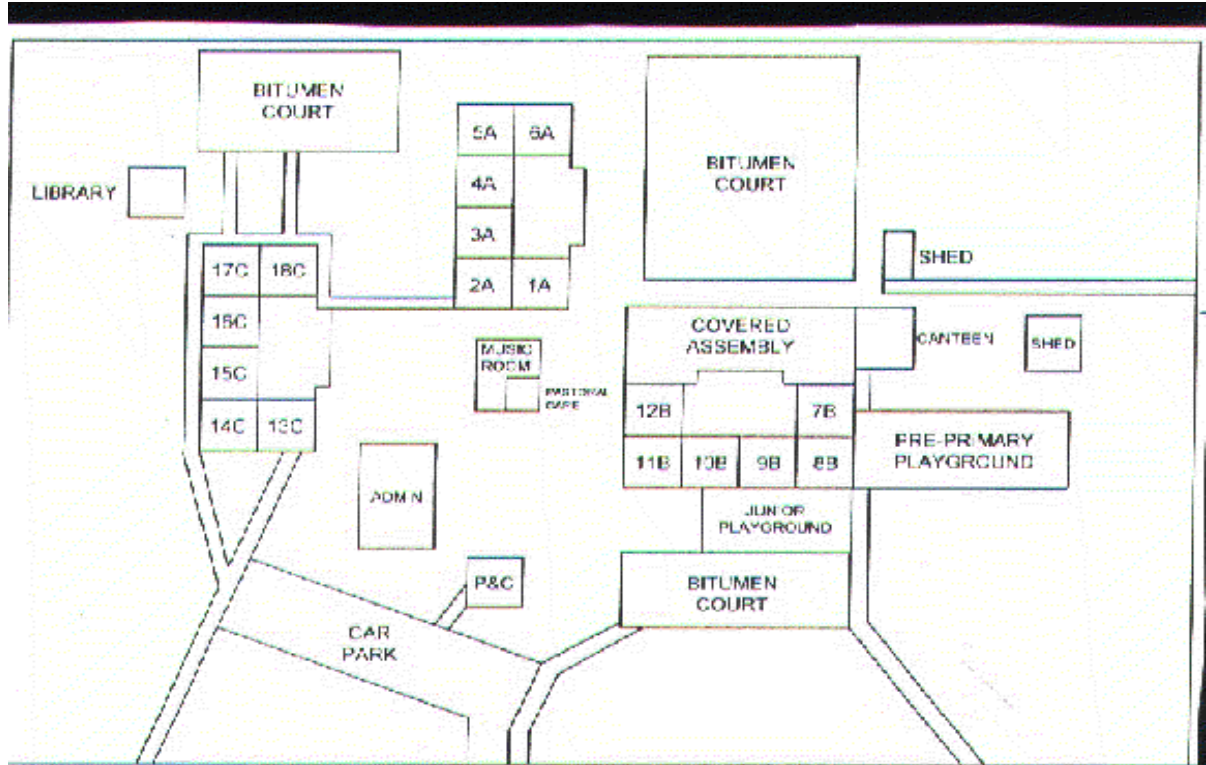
BITUMEN COURT

LIBRARY

5A
6A
4A
3A
2A
1A

BITUMEN COURT

SHED

17C
18C
16C
15C
14C
13C

MUSIC ROOM

PASTORAL CARE

COVERED ASSEMBLY

CANTEEN

SHED

12B
7B
11B
10B
9B
8B

PRE-PRIMARY PLAYGROUND

ADMIN

JUNIOR PLAYGROUND

P&C

BITUMEN COURT

CAR PARK